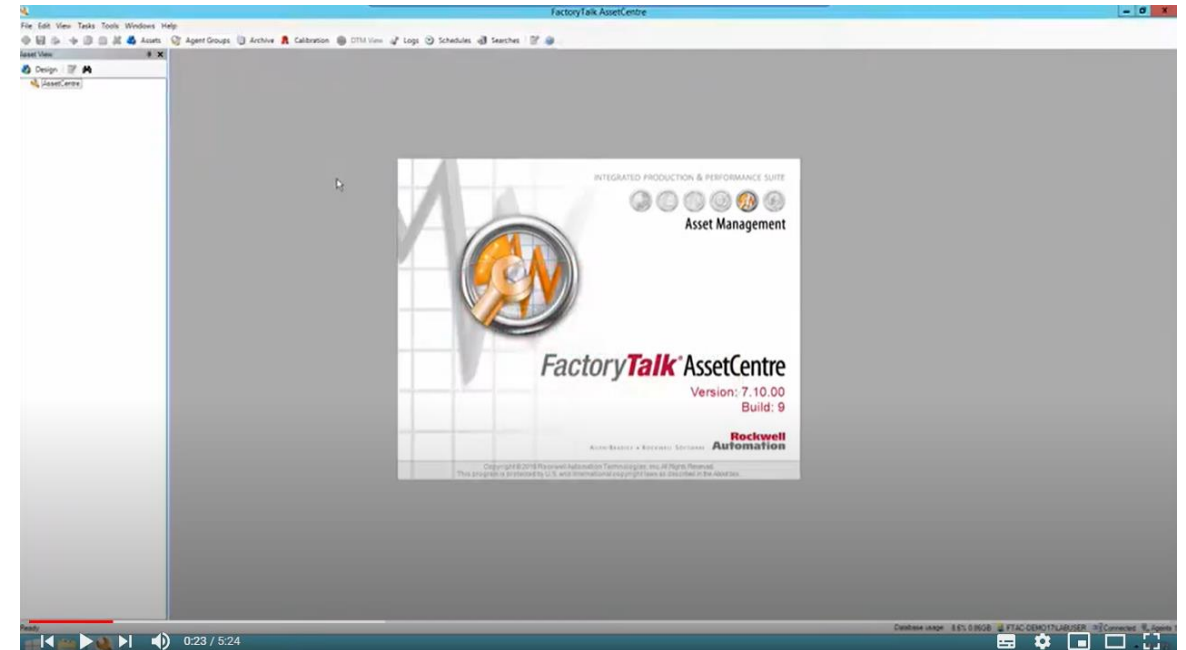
FactoryTalk AssetCentre

File Edit View Tasks Tools Windows Help

Assets Agent Groups Archive Calibration DTM View Logs Schedules Searches

Asset View

Design

AssetCentre

INTEGRATED PRODUCTION & PERFORMANCE SUITE

Asset Management

FactoryTalk® AssetCentre

Version: 7.10.00

Build: 9

Rockwell Automation

Allen-Bradley • Rockwell Software

Copyright © 2018 Rockwell Automation Technologies, Inc. All Rights Reserved.
This program is protected by U.S. and international copyright laws as described in the About box.

Ready

Database usage 8.6% 0.86GB FTAC-DEMO17\LABUSER Connected Agents

0:23 / 5:24